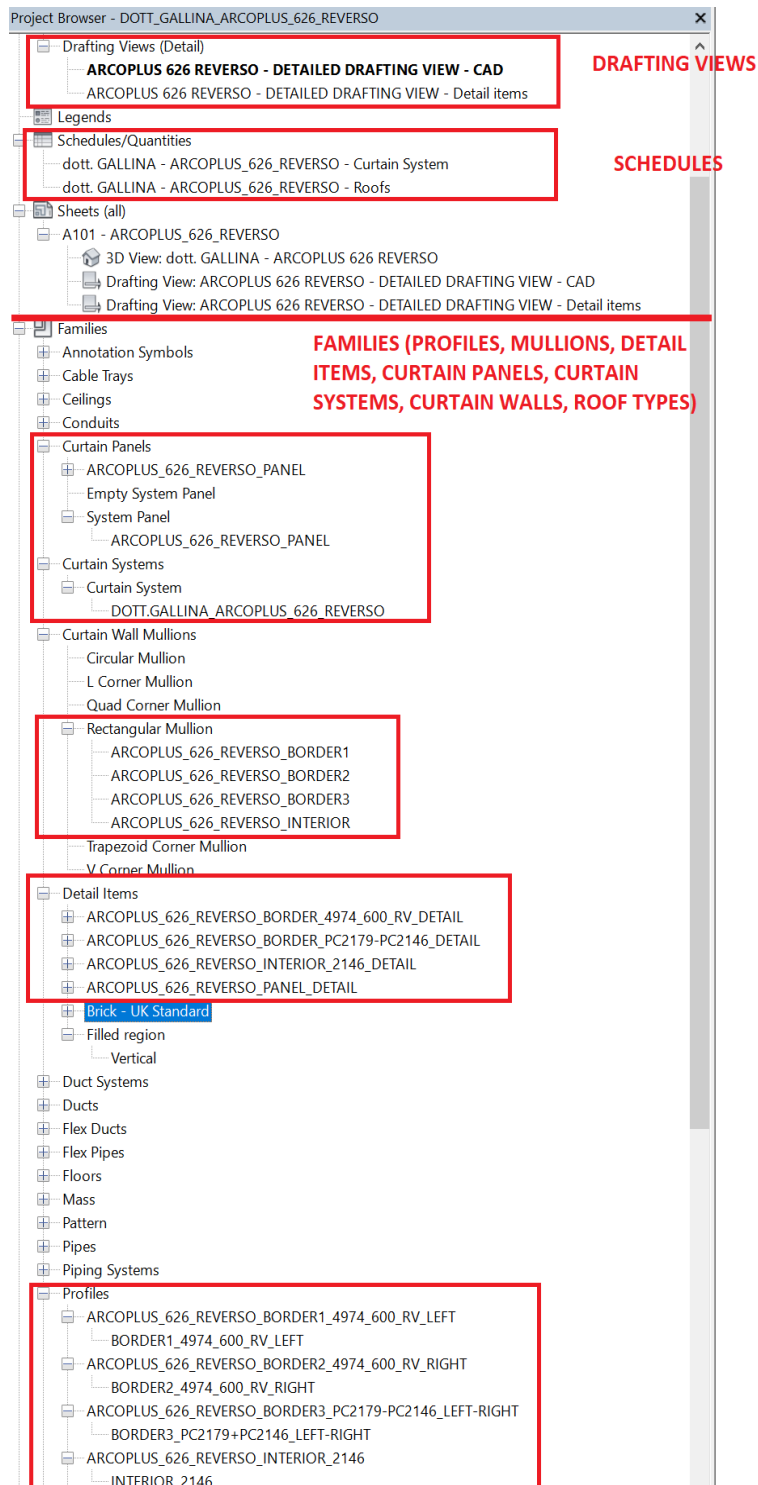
Project Browser - DOTT_GALLINA_ARCOPLUS_626_REVERSO

Drafting Views (Detail)
ARCOPLUS 626 REVERSO - DETAILED DRAFTING VIEW - CAD
ARCOPLUS 626 REVERSO - DETAILED DRAFTING VIEW - Detail items

DRAFTING VIEWS

Legends
Schedules/Quantities
dott. GALLINA - ARCOPLUS_626_REVERSO - Curtain System
dott. GALLINA - ARCOPLUS_626_REVERSO - Roofs

SCHEDULES

Sheets (all)
A101 - ARCOPLUS_626_REVERSO
3D View: dott. GALLINA - ARCOPLUS 626 REVERSO
Drafting View: ARCOPLUS 626 REVERSO - DETAILED DRAFTING VIEW - CAD
Drafting View: ARCOPLUS 626 REVERSO - DETAILED DRAFTING VIEW - Detail items

Families

FAMILIES (PROFILES, MULLIONS, DETAIL ITEMS, CURTAIN PANELS, CURTAIN SYSTEMS, CURTAIN WALLS, ROOF TYPES)

Annotation Symbols
Cable Trays
Ceilings
Conduits
Curtain Panels
ARCOPLUS_626_REVERSO_PANEL
Empty System Panel
System Panel
ARCOPLUS_626_REVERSO_PANEL
Curtain Systems
Curtain System
DOTT.GALLINA_ARCOPLUS_626_REVERSO
Curtain Wall Mullions
Circular Mullion
L Corner Mullion
Quad Corner Mullion
Rectangular Mullion
ARCOPLUS_626_REVERSO_BORDER1
ARCOPLUS_626_REVERSO_BORDER2
ARCOPLUS_626_REVERSO_BORDER3
ARCOPLUS_626_REVERSO_INTERIOR
Trapezoid Corner Mullion
V Corner Mullion
Detail Items
ARCOPLUS_626_REVERSO_BORDER_4974_600_RV_DETAIL
ARCOPLUS_626_REVERSO_BORDER_PC2179-PC2146_DETAIL
ARCOPLUS_626_REVERSO_INTERIOR_2146_DETAIL
ARCOPLUS_626_REVERSO_PANEL_DETAIL
Brick - UK Standard
Filled region
Vertical
Duct Systems
Ducts
Flex Ducts
Flex Pipes
Floors
Mass
Pattern
Pipes
Piping Systems
Profiles
ARCOPLUS_626_REVERSO_BORDER1_4974_600_RV_LEFT
BORDER1_4974_600_RV_LEFT
ARCOPLUS_626_REVERSO_BORDER2_4974_600_RV_RIGHT
BORDER2_4974_600_RV_RIGHT
ARCOPLUS_626_REVERSO_BORDER3_PC2179-PC2146_LEFT-RIGHT
BORDER3_PC2179+PC2146_LEFT-RIGHT
ARCOPLUS_626_REVERSO_INTERIOR_2146
INTERIOR_2146